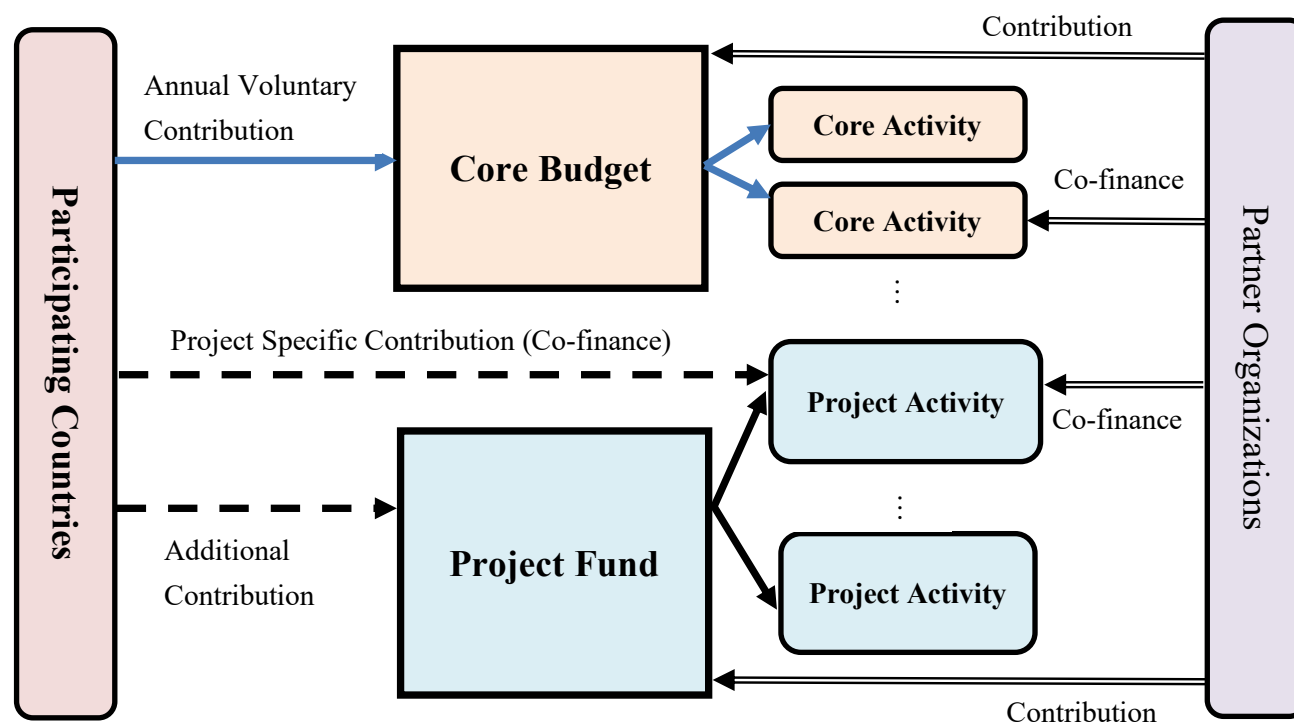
Participating Countries

Annual Voluntary Contribution

Core Budget

Contribution

Core Activity

Co-finance

Core Activity

⋮

Project Specific Contribution (Co-finance)

Project Activity

Co-finance

Partner Organizations

Additional Contribution

Project Fund

⋮

Project Activity

Contribution